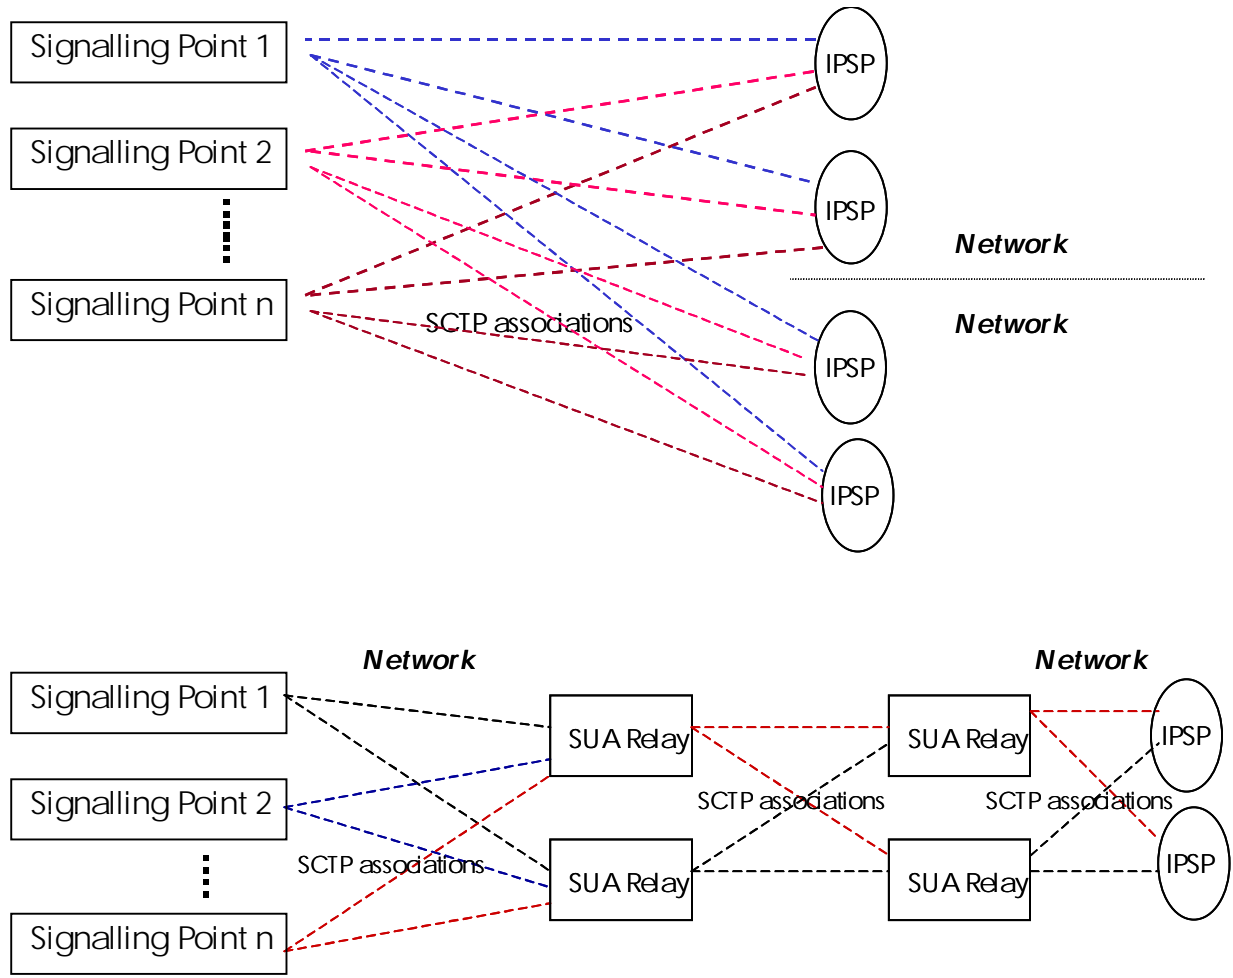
Signalling Point 1

Signalling Point 2

Signalling Point n

SCTP associations

IPSP

IPSP

Network

Network

IPSP

IPSP

Network

Network

Signalling Point 1

Signalling Point 2

Signalling Point n

SCTP associations

SUA Relay

SUA Relay

SCTP associations

SUA Relay

SUA Relay

SCTP associations

IPSP

IPSP